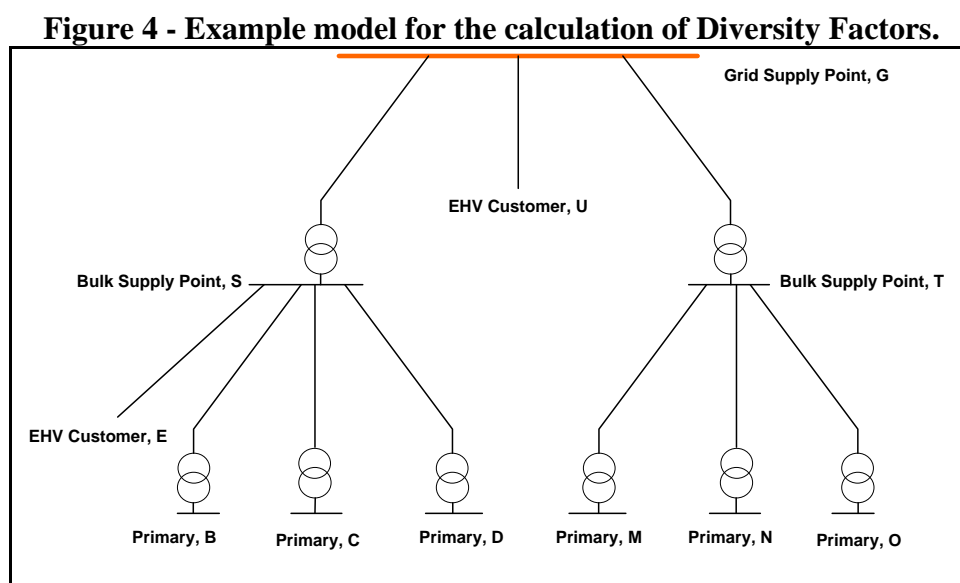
Figure 4 - Example model for the calculation of Diversity Factors.

Grid Supply Point, G

EHV Customer, U

Bulk Supply Point, S

Bulk Supply Point, T

EHV Customer, E

Primary, B

Primary, C

Primary, D

Primary, M

Primary, N

Primary, O